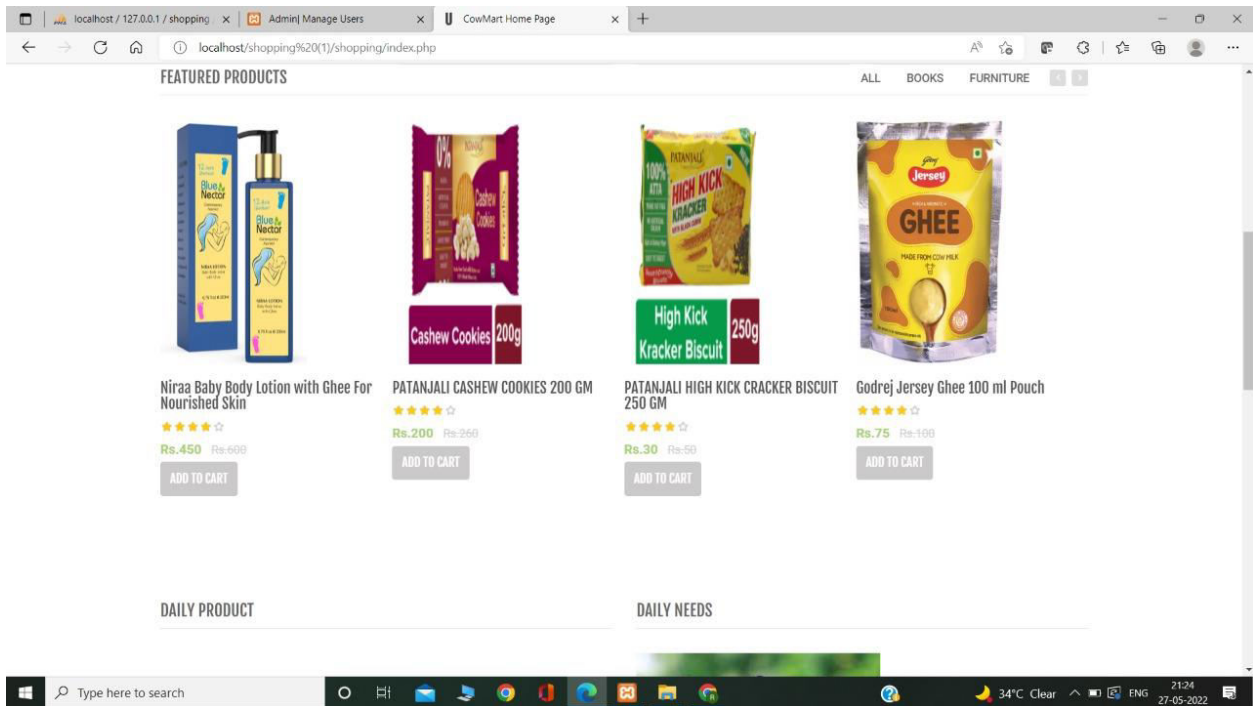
localhost / 127.0.0.1 / shopping | × Admin| Manage Users × CowMart Home Page × +

localhost/shopping%20(1)/shopping/index.php

FEATURED PRODUCTS

ALL BOOKS FURNITURE

Blue & Nectar

Cashew Cookies

Cashew Cookies 200g

PATANJALI

100% ATTA

HIGH KICK KRACKER

High Kick Kracker Biscuit 250g

Jersey

GHEE

MADE FROM COW MILK

Niraa Baby Body Lotion with Ghee For Nourished Skin

Rs.450 Rs.600

ADD TO CART

PATANJALI CASHEW COOKIES 200 GM

Rs.200 Rs.260

ADD TO CART

PATANJALI HIGH KICK CRACKER BISCUIT 250 GM

Rs.30 Rs.50

ADD TO CART

Godrej Jersey Ghee 100 ml Pouch

Rs.75 Rs.100

ADD TO CART

DAILY PRODUCT

DAILY NEEDS

Type here to search

34°C Clear ENG 21:24 27-05-2022